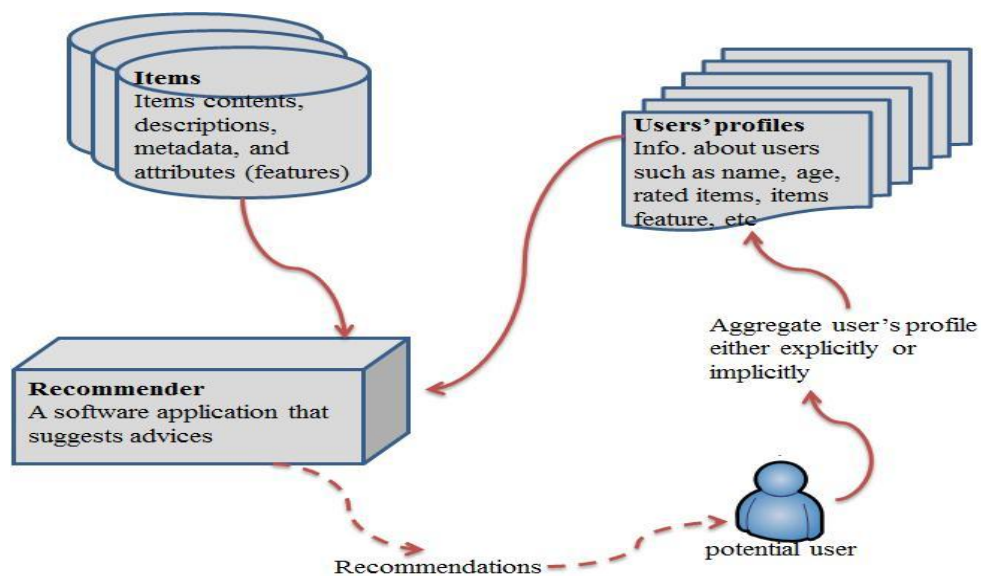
Items
Items contents, descriptions, metadata, and attributes (features)

Users' profiles
Info. about users such as name, age, rated items, items feature, etc

Aggregate user's profile either explicitly or implicitly

Recommender
A software application that suggests advices

potential user

Recommendations